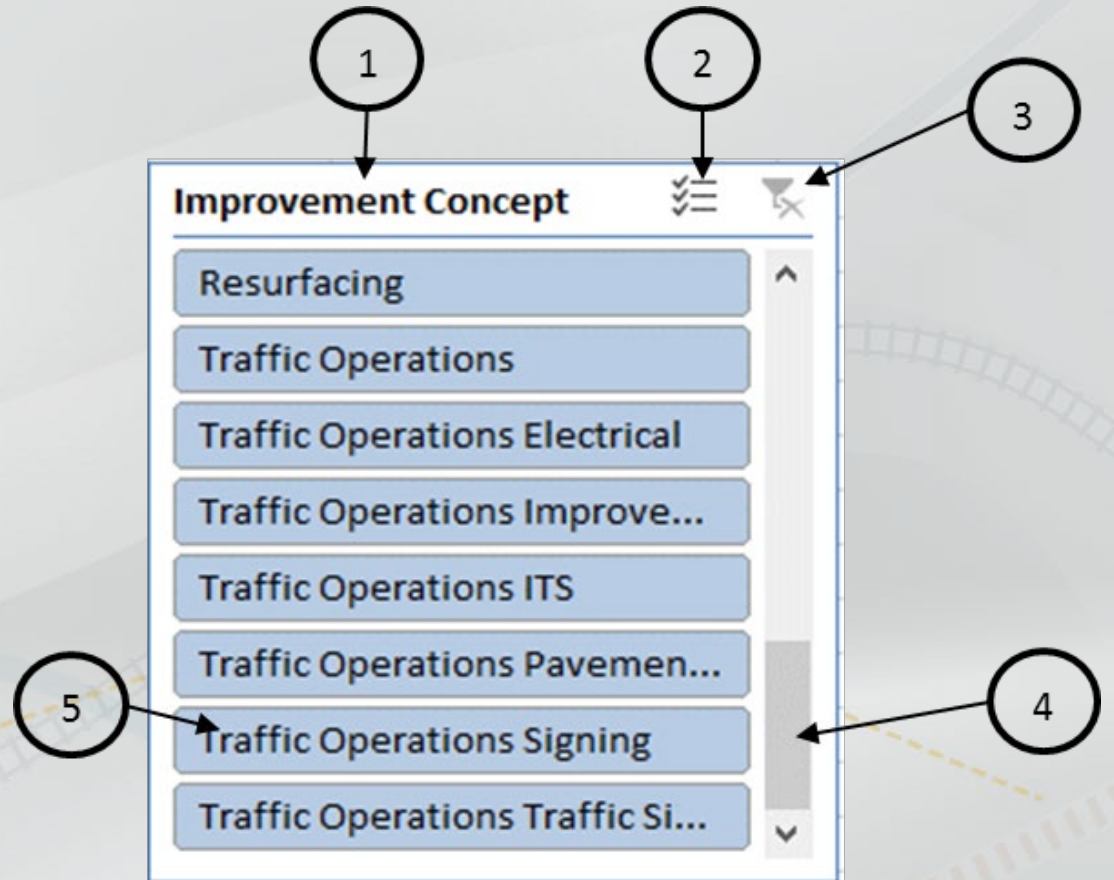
1

2

3

Improvement Concept

Resurfacing

Traffic Operations

Traffic Operations Electrical

Traffic Operations Improve...

Traffic Operations ITS

Traffic Operations Pavemen...

5

Traffic Operations Signing

4

Traffic Operations Traffic Si...